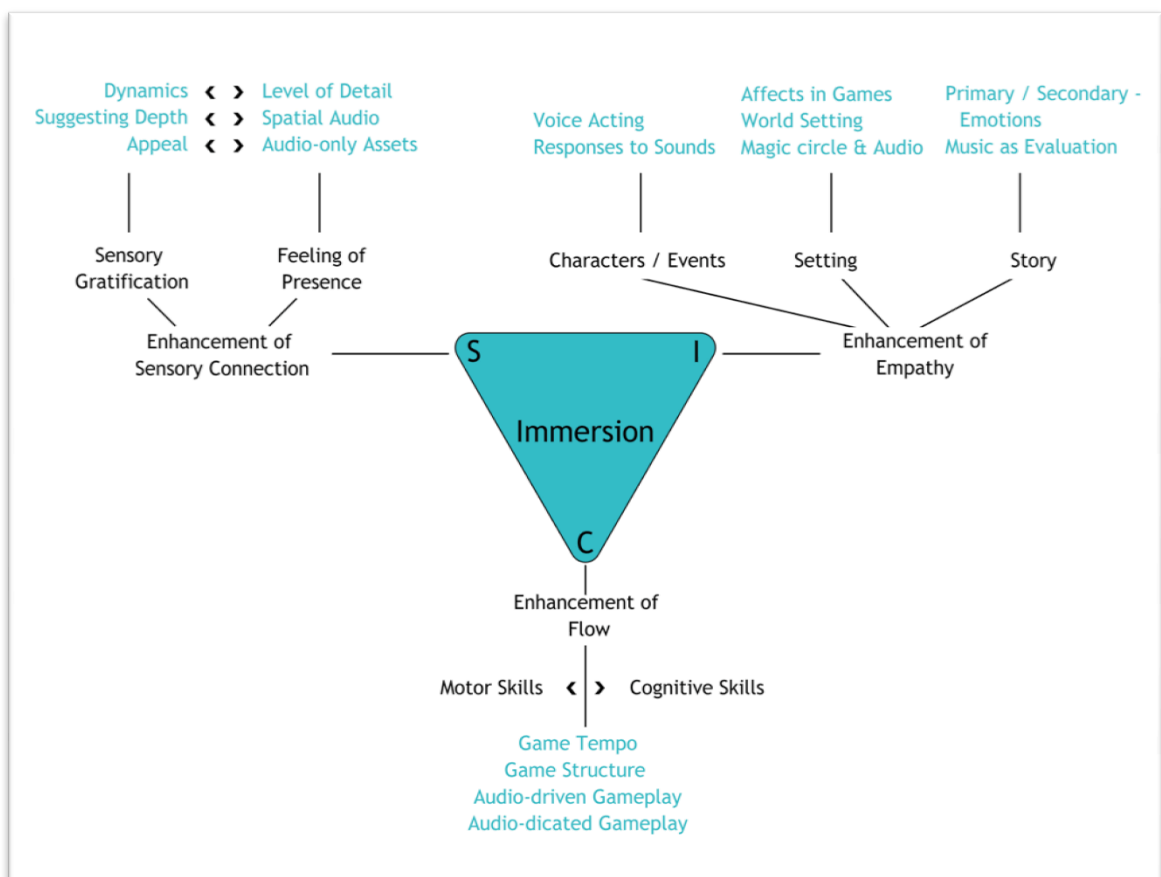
Dynamics ‹ › Level of Detail
Suggesting Depth ‹ › Spatial Audio
Appeal ‹ › Audio-only Assets

Voice Acting
Responses to Sounds

Affects in Games
World Setting
Magic circle & Audio

Primary / Secondary - Emotions
Music as Evaluation

Sensory Gratification

Feeling of Presence

Characters / Events

Setting

Story

Enhancement of Sensory Connection

S

I

Enhancement of Empathy

Immersion

C

Enhancement of Flow

Motor Skills ‹ › Cognitive Skills

Game Tempo
Game Structure
Audio-driven Gameplay
Audio-dicated Gameplay